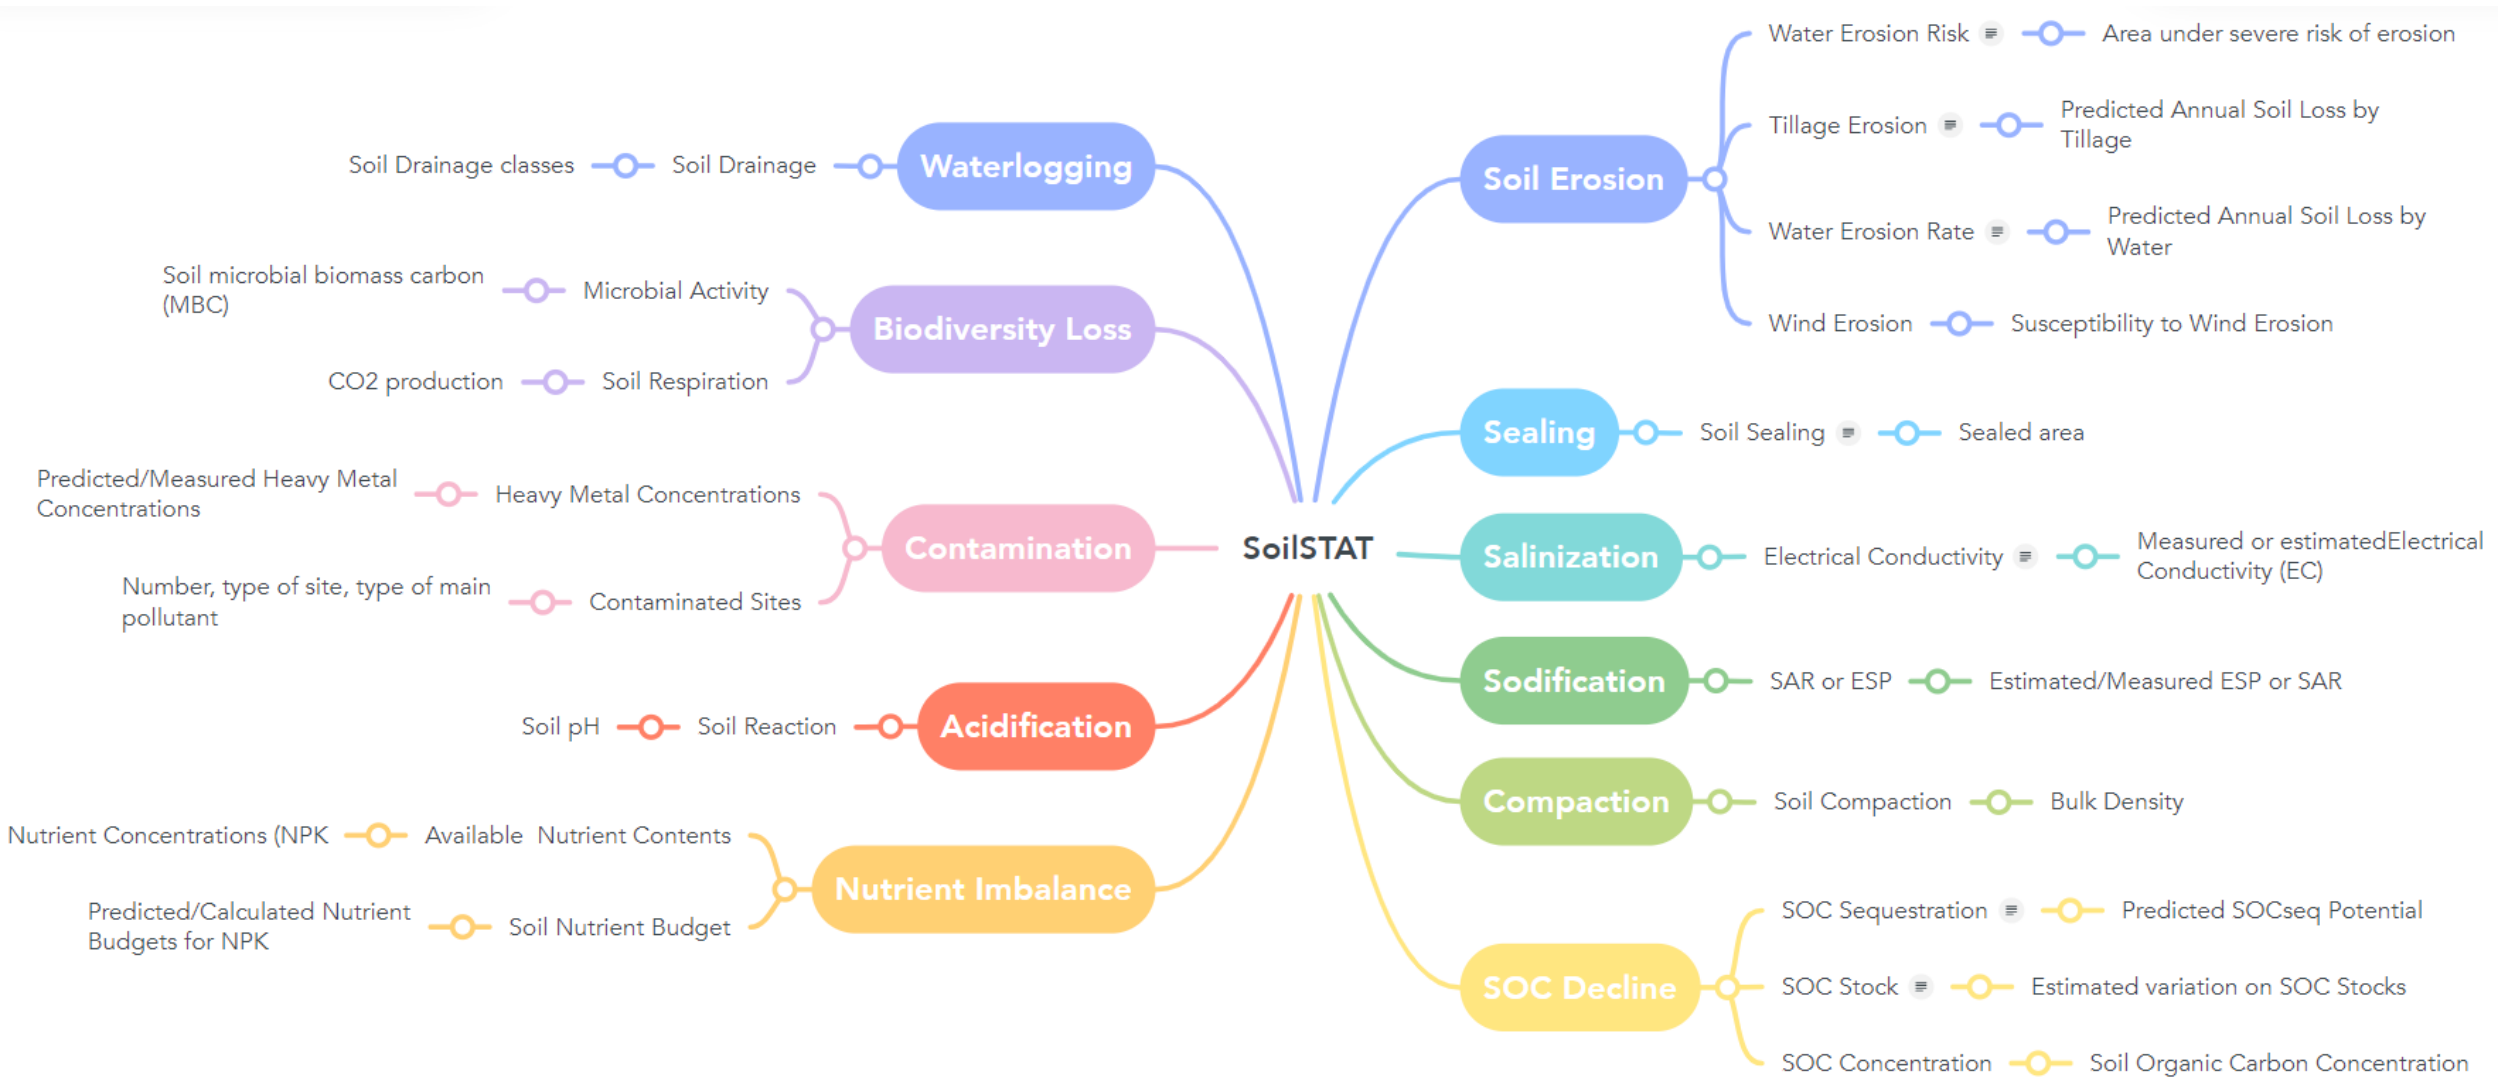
SoilSTAT

Waterlogging
Soil Drainage
Soil Drainage classes

Biodiversity Loss
Microbial Activity
Soil microbial biomass carbon (MBC)
Soil Respiration
CO2 production

Contamination
Heavy Metal Concentrations
Predicted/Measured Heavy Metal Concentrations
Contaminated Sites
Number, type of site, type of main pollutant

Acidification
Soil Reaction
Soil pH

Nutrient Imbalance
Available Nutrient Contents
Nutrient Concentrations (NPK
Soil Nutrient Budget
Predicted/Calculated Nutrient Budgets for NPK

Soil Erosion
Water Erosion Risk
Area under severe risk of erosion
Tillage Erosion
Predicted Annual Soil Loss by Tillage
Water Erosion Rate
Predicted Annual Soil Loss by Water
Wind Erosion
Susceptibility to Wind Erosion

Sealing
Soil Sealing
Sealed area

Salinization
Electrical Conductivity
Measured or estimatedElectrical Conductivity (EC)

Sodification
SAR or ESP
Estimated/Measured ESP or SAR

Compaction
Soil Compaction
Bulk Density

SOC Decline
SOC Sequestration
Predicted SOCseq Potential
SOC Stock
Estimated variation on SOC Stocks
SOC Concentration
Soil Organic Carbon Concentration